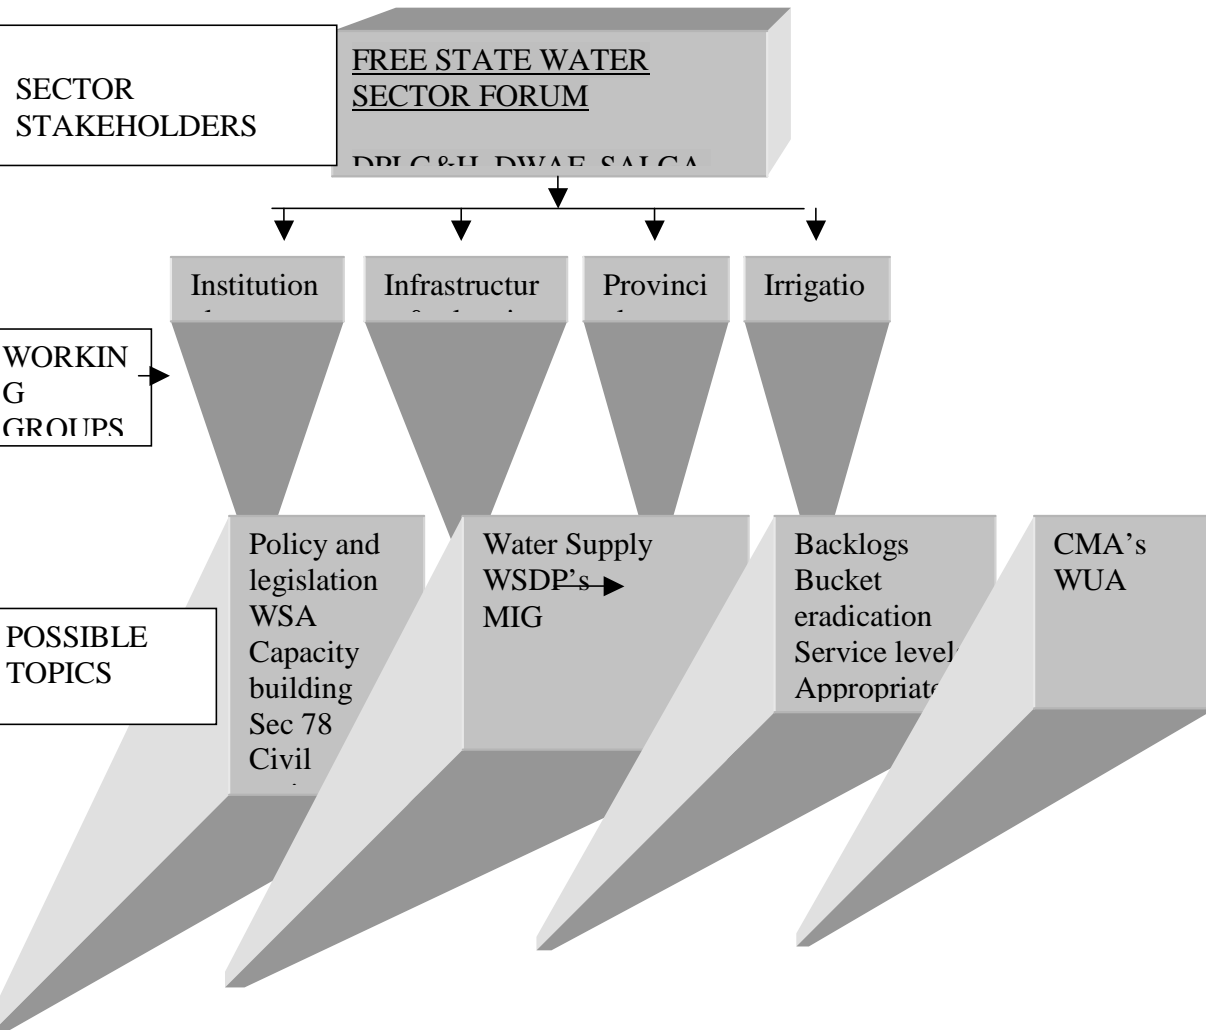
SECTOR STAKEHOLDERS

FREE STATE WATER SECTOR FORUM

DPLG&H, DWAF, SALGA

Institution

Infrastructur

Provinci

Irrigatio

WORKIN G GROUPS

POSSIBLE TOPICS

Policy and legislation
WSA
Capacity building
Sec 78
Civil

Water Supply
WSDP's
MIG

Backlogs
Bucket eradication
Service level
Appropriat

CMA's
WUA